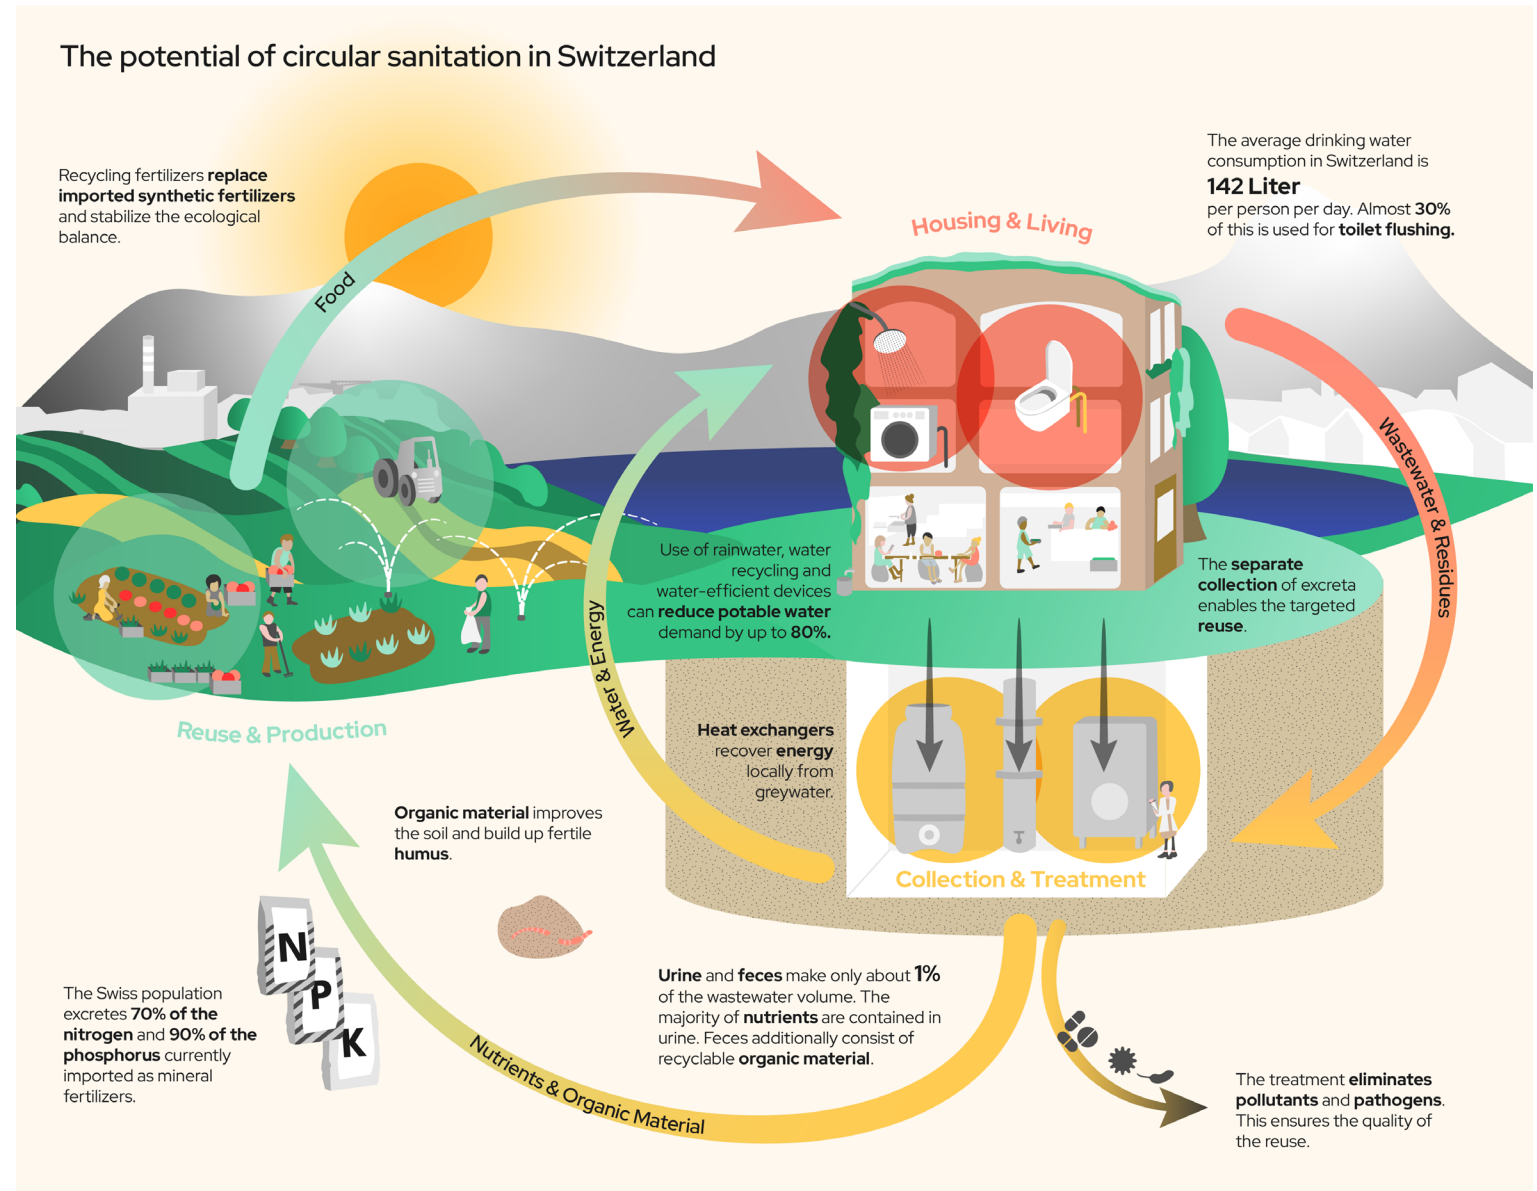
The potential of circular sanitation in Switzerland

Recycling fertilizers replace imported synthetic fertilizers and stabilize the ecological balance.

Food

Housing & Living

The average drinking water consumption in Switzerland is 142 Liter per person per day. Almost 30% of this is used for toilet flushing.

Wastewater & Residues

Use of rainwater, water recycling and water-efficient devices can reduce potable water demand by up to 80%.

Water & Energy

The separate collection of excreta enables the targeted reuse.

Reuse & Production

Heat exchangers recover energy locally from greywater.

Organic material improves the soil and build up fertile humus.

Collection & Treatment

N

P

K

The Swiss population excretes 70% of the nitrogen and 90% of the phosphorus currently imported as mineral fertilizers.

Urine and feces make only about 1% of the wastewater volume. The majority of nutrients are contained in urine. Feces additionally consist of recyclable organic material.

Nutrients & Organic Material

The treatment eliminates pollutants and pathogens. This ensures the quality of the reuse.